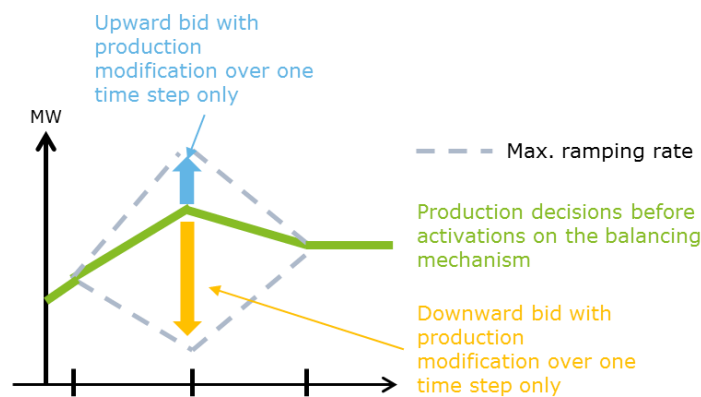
Upward bid with production modification over one time step only

MW

Max. ramping rate

Production decisions before activations on the balancing mechanism

Downward bid with production modification over one time step only